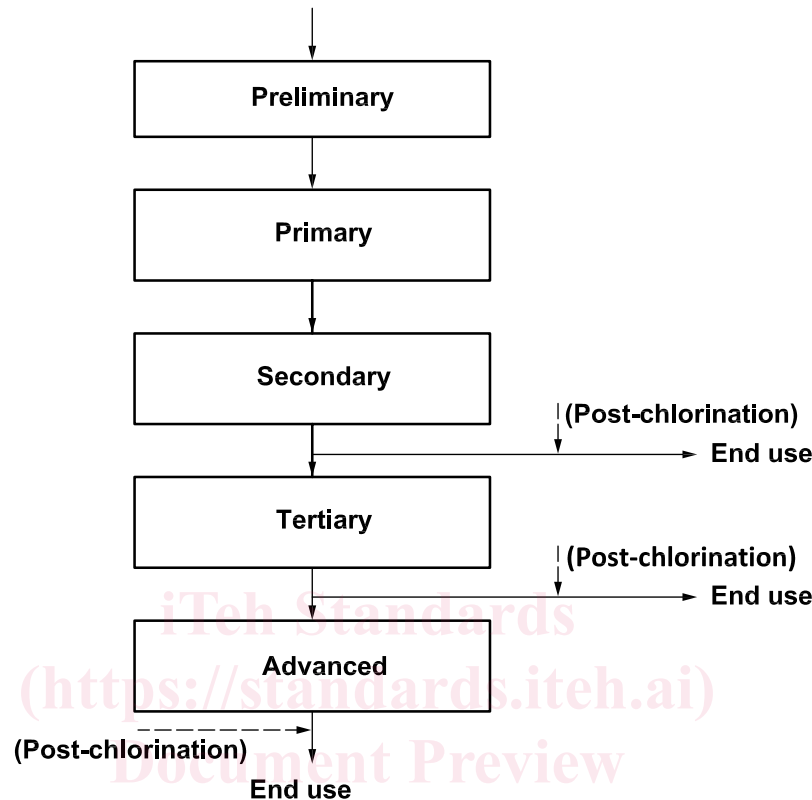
Preliminary

Primary

Secondary

(Post-chlorination)

End use

Tertiary

(Post-chlorination)

End use

Advanced

(Post-chlorination)

End use

iTeh Standards
(https://standards.iteh.ai)
Document Preview